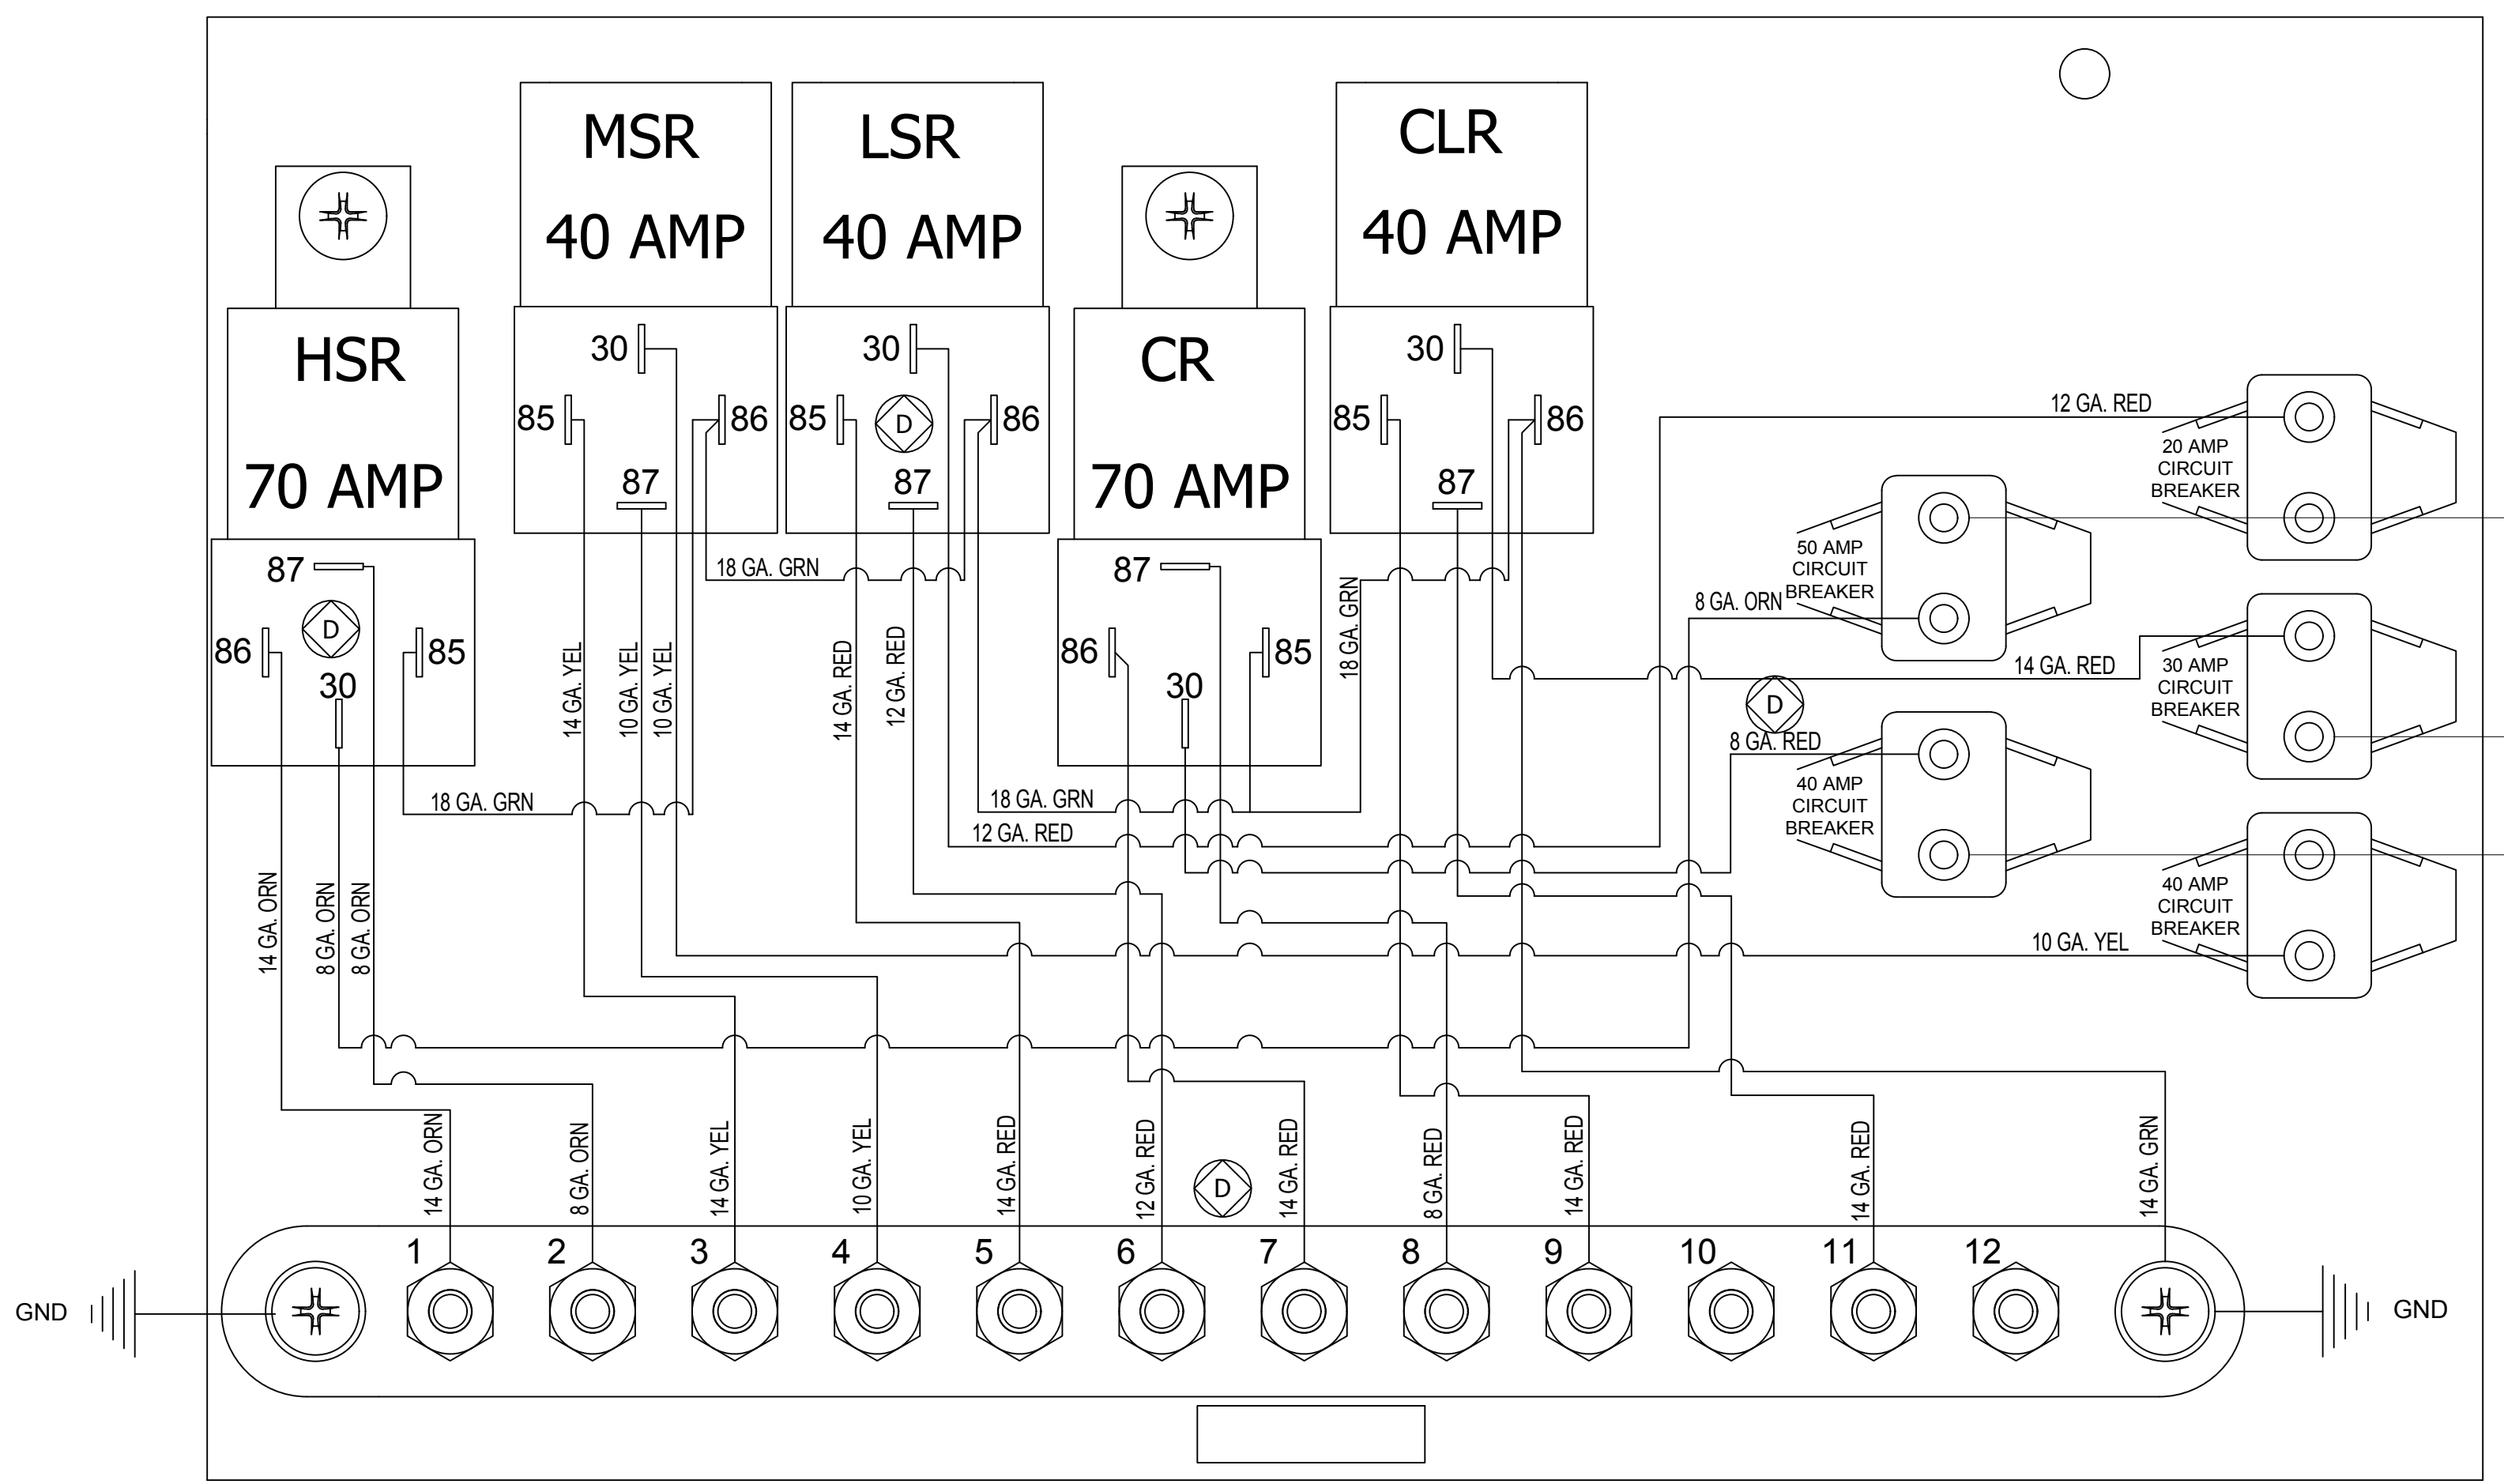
MSR
40 AMP

LSR
40 AMP

CLR
40 AMP

HSR
70 AMP

CR
70 AMP

30
85
86
87

30
85
D
86
87

30
85
86
87

87
86
D
85
30

87
86
85
30

12 GA. RED
20 AMP CIRCUIT BREAKER

50 AMP CIRCUIT BREAKER
8 GA. ORN

30 AMP CIRCUIT BREAKER
14 GA. RED

D
8 GA. RED

40 AMP CIRCUIT BREAKER

40 AMP CIRCUIT BREAKER
10 GA. YEL

18 GA. GRN
18 GA. GRN
18 GA. GRN
18 GA. GRN
12 GA. RED

14 GA. YEL
10 GA. YEL
10 GA. YEL
14 GA. RED
12 GA. RED

14 GA. ORN
8 GA. ORN
8 GA. ORN

14 GA. ORN
8 GA. ORN
14 GA. YEL
10 GA. YEL
14 GA. RED
12 GA. RED
D
14 GA. RED
8 GA. RED
14 GA. RED
14 GA. RED
14 GA. GRN

GND
1
2
3
4
5
6
7
8
9
10
11
12
GND